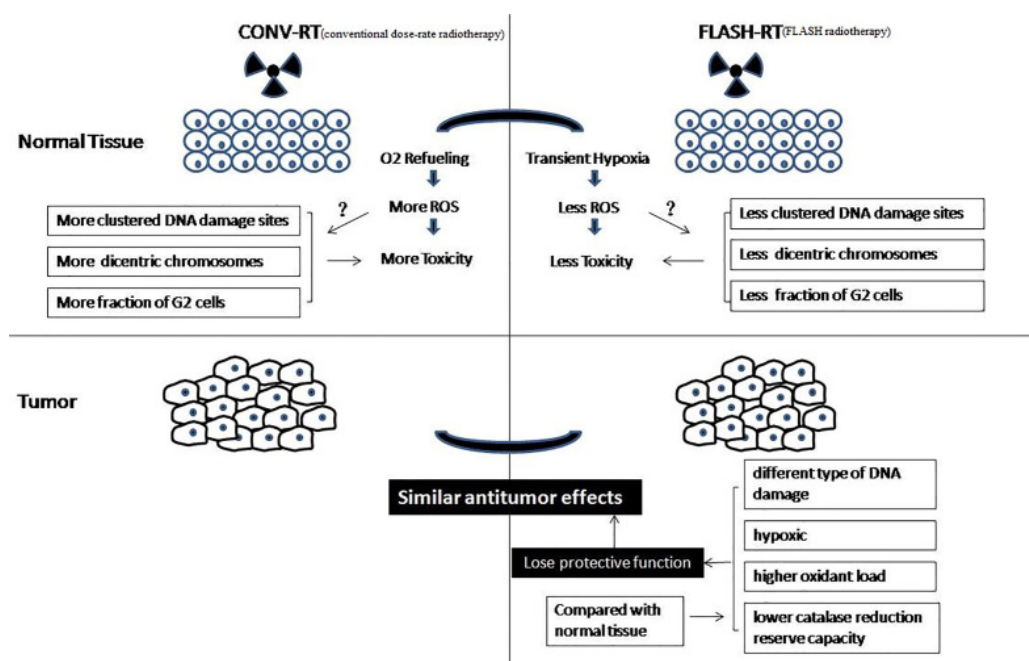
CONV-RT(conventional dose-rate radiotherapy)

FLASH-RT(FLASH radiotherapy)

Normal Tissue

O2 Refueling

More ROS

More Toxicity

?

More clustered DNA damage sites

More dicentric chromosomes

More fraction of G2 cells

Transient Hypoxia

Less ROS

Less Toxicity

?

Less clustered DNA damage sites

Less dicentric chromosomes

Less fraction of G2 cells

Tumor

Similar antitumor effects

Lose protective function

different type of DNA damage

hypoxic

higher oxidant load

lower catalase reduction reserve capacity

Compared with normal tissue